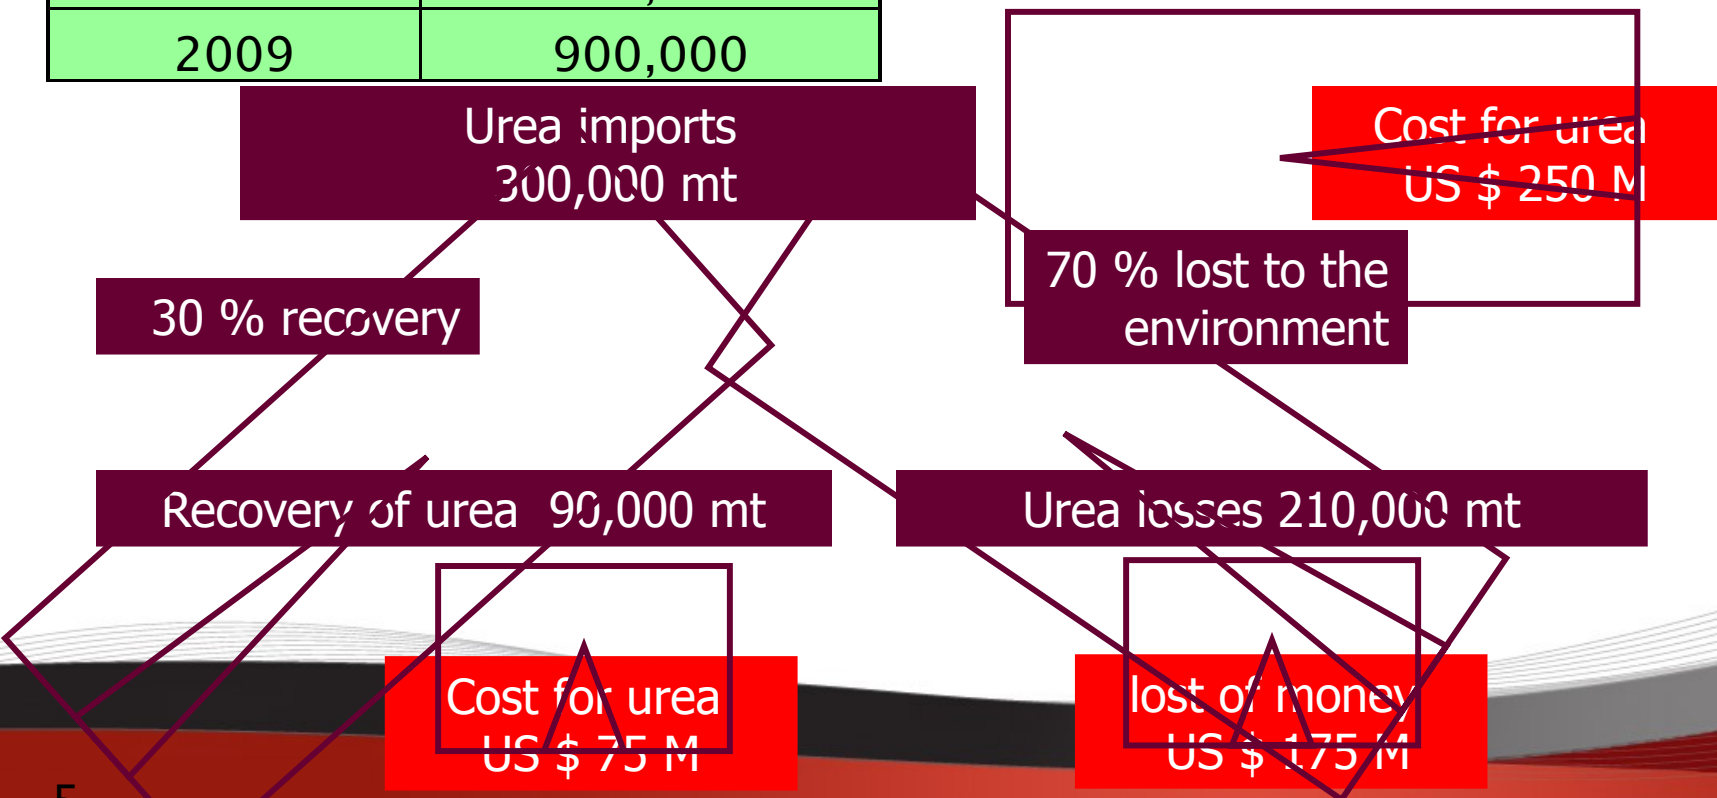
| 2009 | 900,000 |
|---|---|

Urea imports 300,000 mt

Cost for urea US $ 250 M

30 % recovery

70 % lost to the environment

Recovery of urea 90,000 mt

Urea losses 210,000 mt

Cost for urea US $ 75 M

lost of money US $ 175 M

5